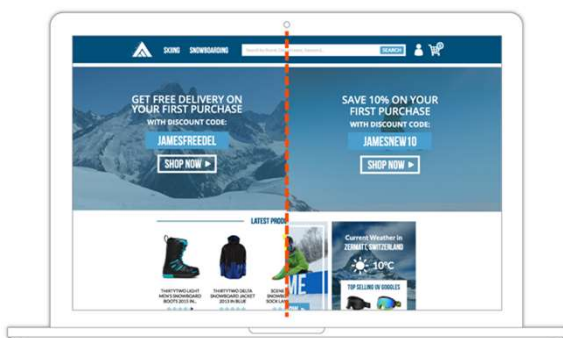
SKIING SNOWBOARDING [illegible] SEARCH

GET FREE DELIVERY ON YOUR FIRST PURCHASE
WITH DISCOUNT CODE:
JAMESFREEDEL
SHOP NOW ▶

SAVE 10% ON YOUR FIRST PURCHASE
WITH DISCOUNT CODE:
JAMESNEW10
SHOP NOW ▶

LATEST PROD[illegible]

THIRTYTWO LIGHT MEN'S SNOWBOARD BOOTS 2013 IN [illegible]

THIRTYTWO DELTA SNOWBOARD JACKET 2013 IN BLUE

SCENE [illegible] SNOWBOARDING SOCK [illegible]

Current Weather in ZERMATT, SWITZERLAND
10°C

TOP SELLING IN GOGGLES